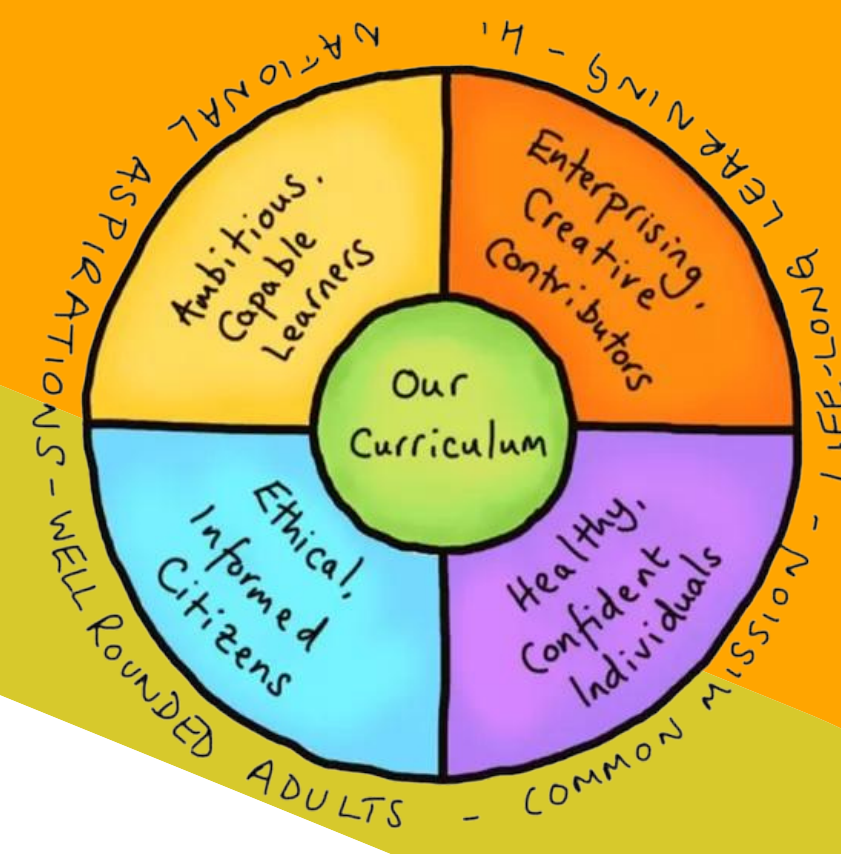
NATIONAL ASPIRATIONS - WELL ROUNDED ADULTS - COMMON MISSION - LIFE-LONG LEARNING - H.

Ambitious, Capable Learners

Enterprising, Creative Contributors

Our Curriculum

Ethical, Informed Citizens

Healthy, Confident Individuals